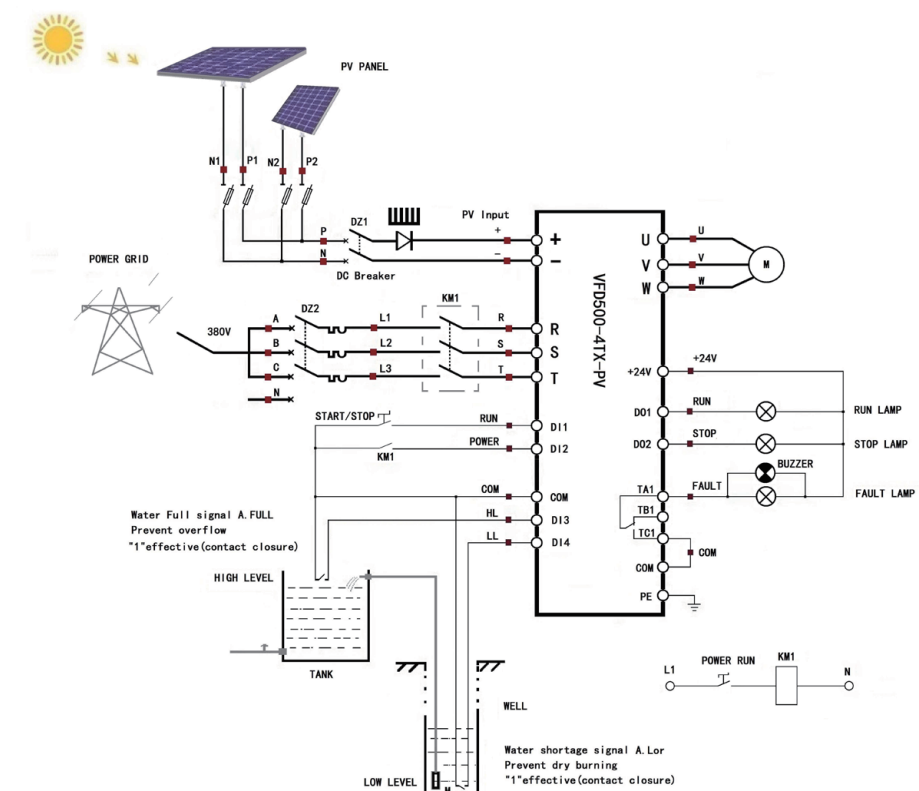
PV PANEL

N1 P1 N2 P2

DZ1

PV Input

+

−

P

N

DC Breaker

POWER GRID

380V

A
B
C
N

DZ2

L1
L2
L3

KM1

R
S
T

+
−

R
S
T

VFD500-4TX-PV

U
V
W

U
V
W

M

+24V
+24V

DO1
RUN
RUN LAMP

DO2
STOP
STOP LAMP

BUZZER

TA1
FAULT
FAULT LAMP

TB1
TC1
COM
COM
PE

START/STOP
RUN
DI1

POWER
DI2
KM1

COM
COM

HL
DI3

LL
DI4

Water Full signal A.FULL
Prevent overflow
"1"effective(contact closure)

HIGH LEVEL

TANK

WELL

Water shortage signal A.Lor
Prevent dry burning
"1"effective(contact closure)

LOW LEVEL

L1
POWER RUN
KM1
N